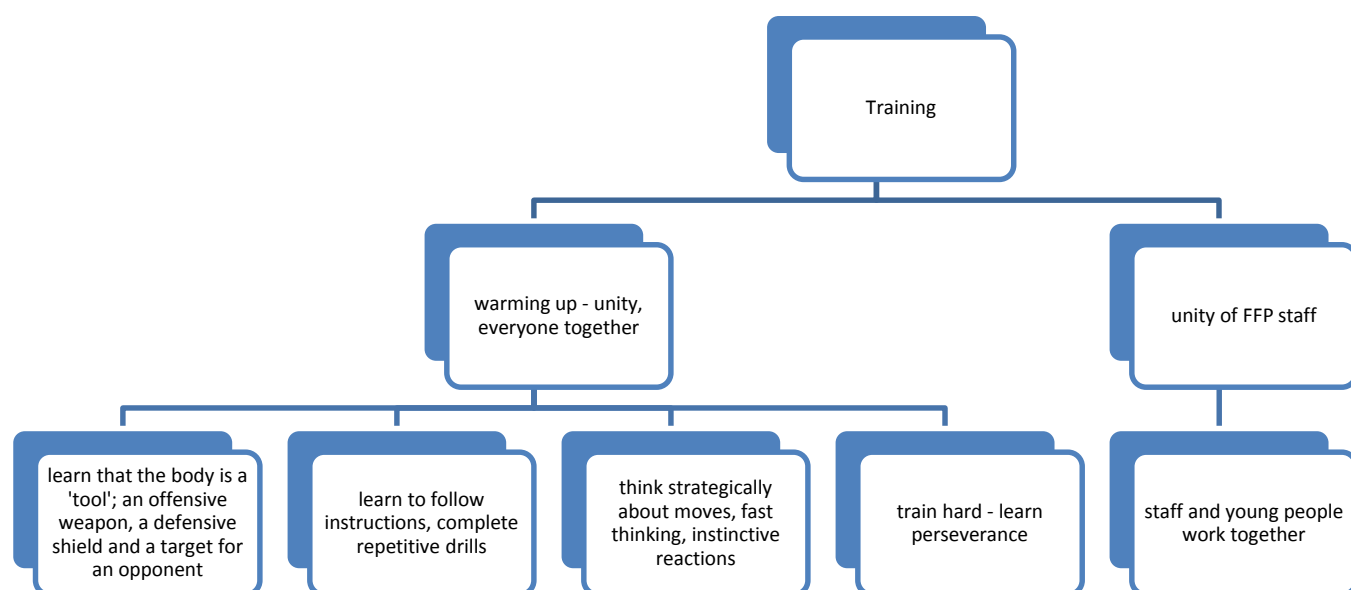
Training

warming up - unity, everyone together

unity of FFP staff

learn that the body is a 'tool'; an offensive weapon, a defensive shield and a target for an opponent

learn to follow instructions, complete repetitive drills

think strategically about moves, fast thinking, instinctive reactions

train hard - learn perseverance

staff and young people work together